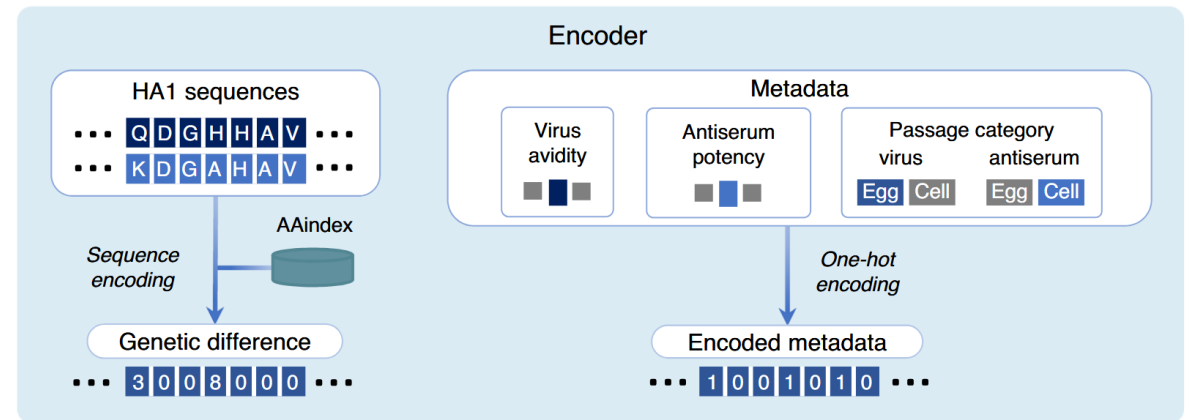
Encoder

HA1 sequences

... Q D G H H A V ...
... K D G A H A V ...

AAindex

Sequence encoding

Genetic difference

... 3 0 0 8 0 0 0 ...

Metadata

Virus avidity

Antiserum potency

Passage category
virus antiserum
Egg Cell Egg Cell

One-hot encoding

Encoded metadata

... 1 0 0 1 0 1 0 ...